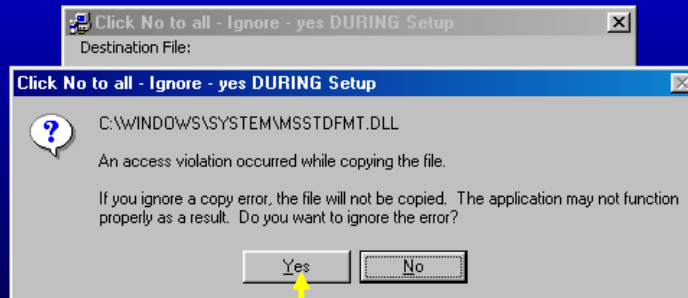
Click No to all - Ignore - yes DURING Setup

Destination File:

Click No to all - Ignore - yes DURING Setup

C:\WINDOWS\SYSTEM\MSSTDFMT.DLL

An access violation occurred while copying the file.

If you ignore a copy error, the file will not be copied. The application may not function properly as a result. Do you want to ignore the error?

Yes

No